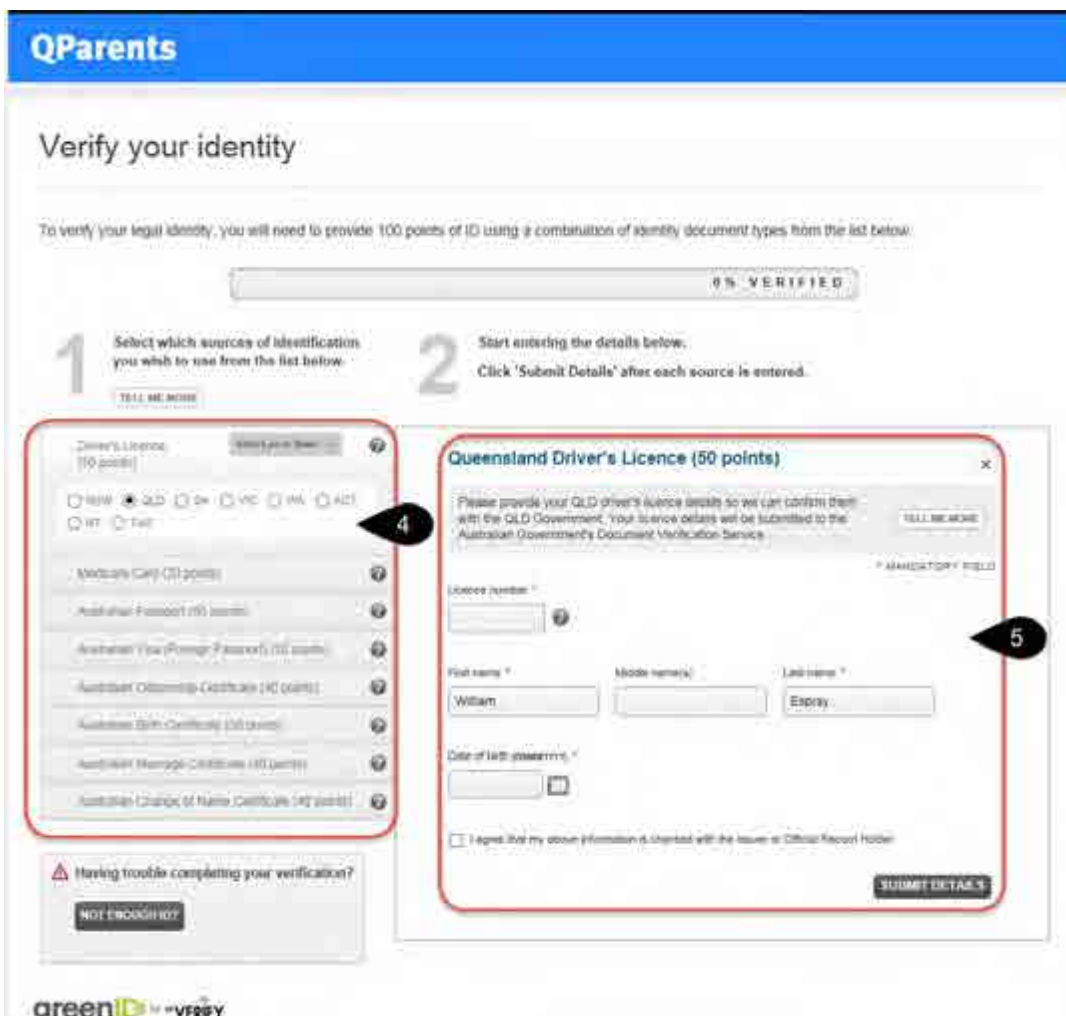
QParents

Verify your identity

To verify your legal identity, you will need to provide 100 points of ID using a combination of identity document types from the list below.

0% VERIFIED

1 Select which sources of identification you wish to use from the list below.

TELL ME MORE

2 Start entering the details below.
Click 'Submit Details' after each source is entered.

Driver's Licence (50 points) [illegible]

NSW QLD SA VIC WA ACT NT TAS

Medicare Card (25 points)

Australian Passport (50 points)

Australian Visa (Foreign Passport) (50 points)

Australian Citizenship Certificate (40 points)

Australian Birth Certificate (50 points)

Australian Marriage Certificate (40 points)

Australian Change of Name Certificate (40 points)

4

Queensland Driver's Licence (50 points)

×

Please provide your QLD driver's licence details so we can confirm them with the QLD Government. Your licence details will be submitted to the Australian Government's Document Verification Service.

TELL ME MORE

* MANDATORY FIELD

Licence number *

First name *

William

Middle name(s)

Last name *

Espray

Date of birth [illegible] *

I agree that my above information is checked with the Issuer or Official Record Holder.

SUBMIT DETAILS

5

Having trouble completing your verification?

NOT ENOUGH ID?

greenID by VERIFY